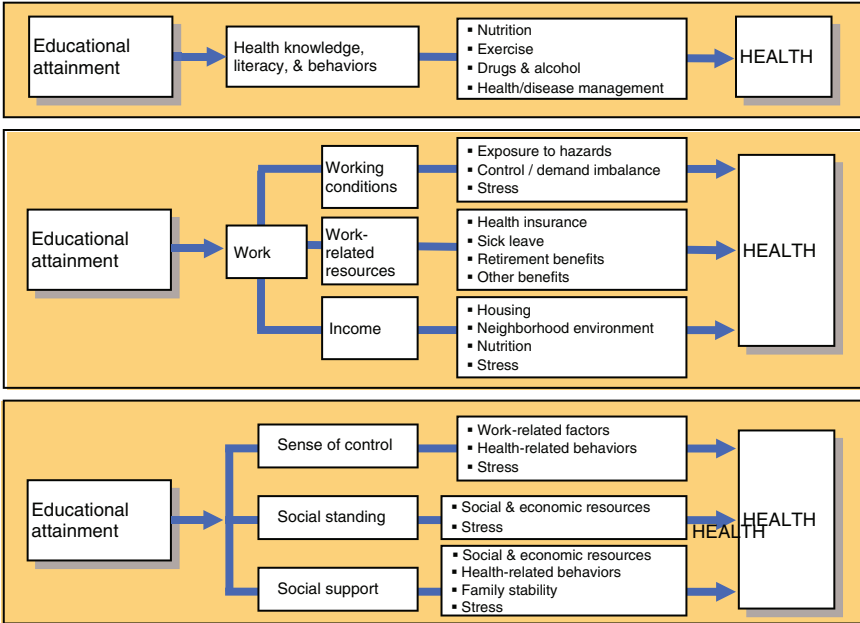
Educational attainment

Health knowledge, literacy, & behaviors

▪ Nutrition
▪ Exercise
▪ Drugs & alcohol
▪ Health/disease management

HEALTH

Educational attainment

Work

Working conditions

▪ Exposure to hazards
▪ Control / demand imbalance
▪ Stress

Work-related resources

▪ Health insurance
▪ Sick leave
▪ Retirement benefits
▪ Other benefits

Income

▪ Housing
▪ Neighborhood environment
▪ Nutrition
▪ Stress

HEALTH

Educational attainment

Sense of control

▪ Work-related factors
▪ Health-related behaviors
▪ Stress

Social standing

▪ Social & economic resources
▪ Stress

Social support

▪ Social & economic resources
▪ Health-related behaviors
▪ Family stability
▪ Stress

HEALTH

HEALTH